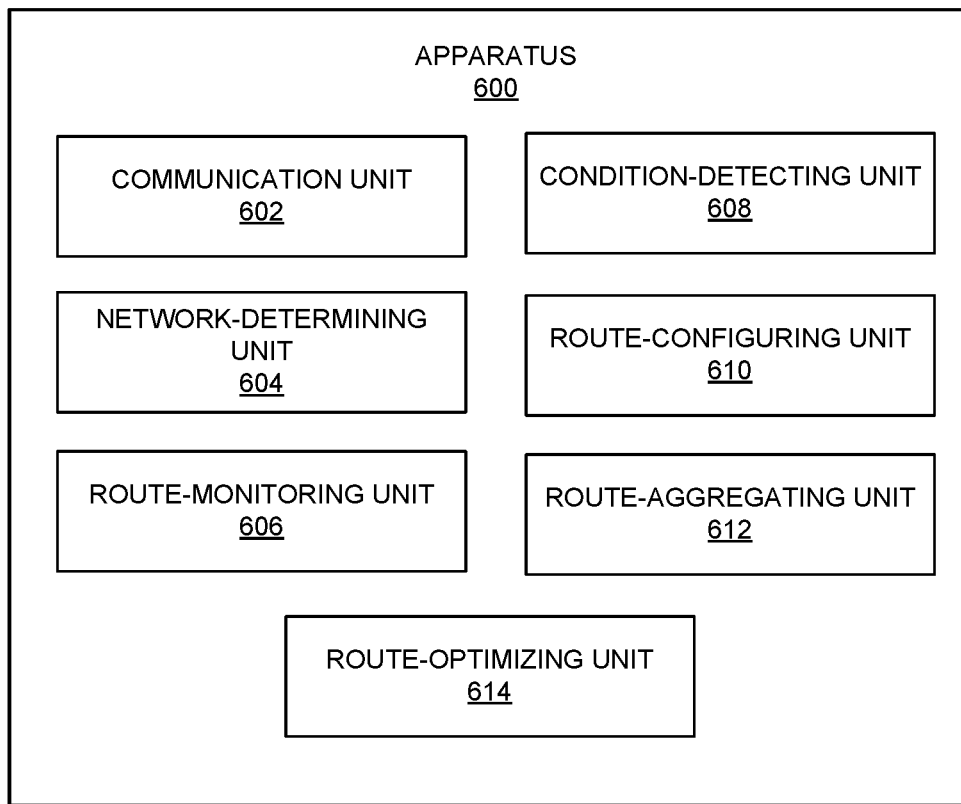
APPARATUS
600

COMMUNICATION UNIT
602

CONDITION-DETECTING UNIT
608

NETWORK-DETERMINING UNIT
604

ROUTE-CONFIGURING UNIT
610

ROUTE-MONITORING UNIT
606

ROUTE-AGGREGATING UNIT
612

ROUTE-OPTIMIZING UNIT
614